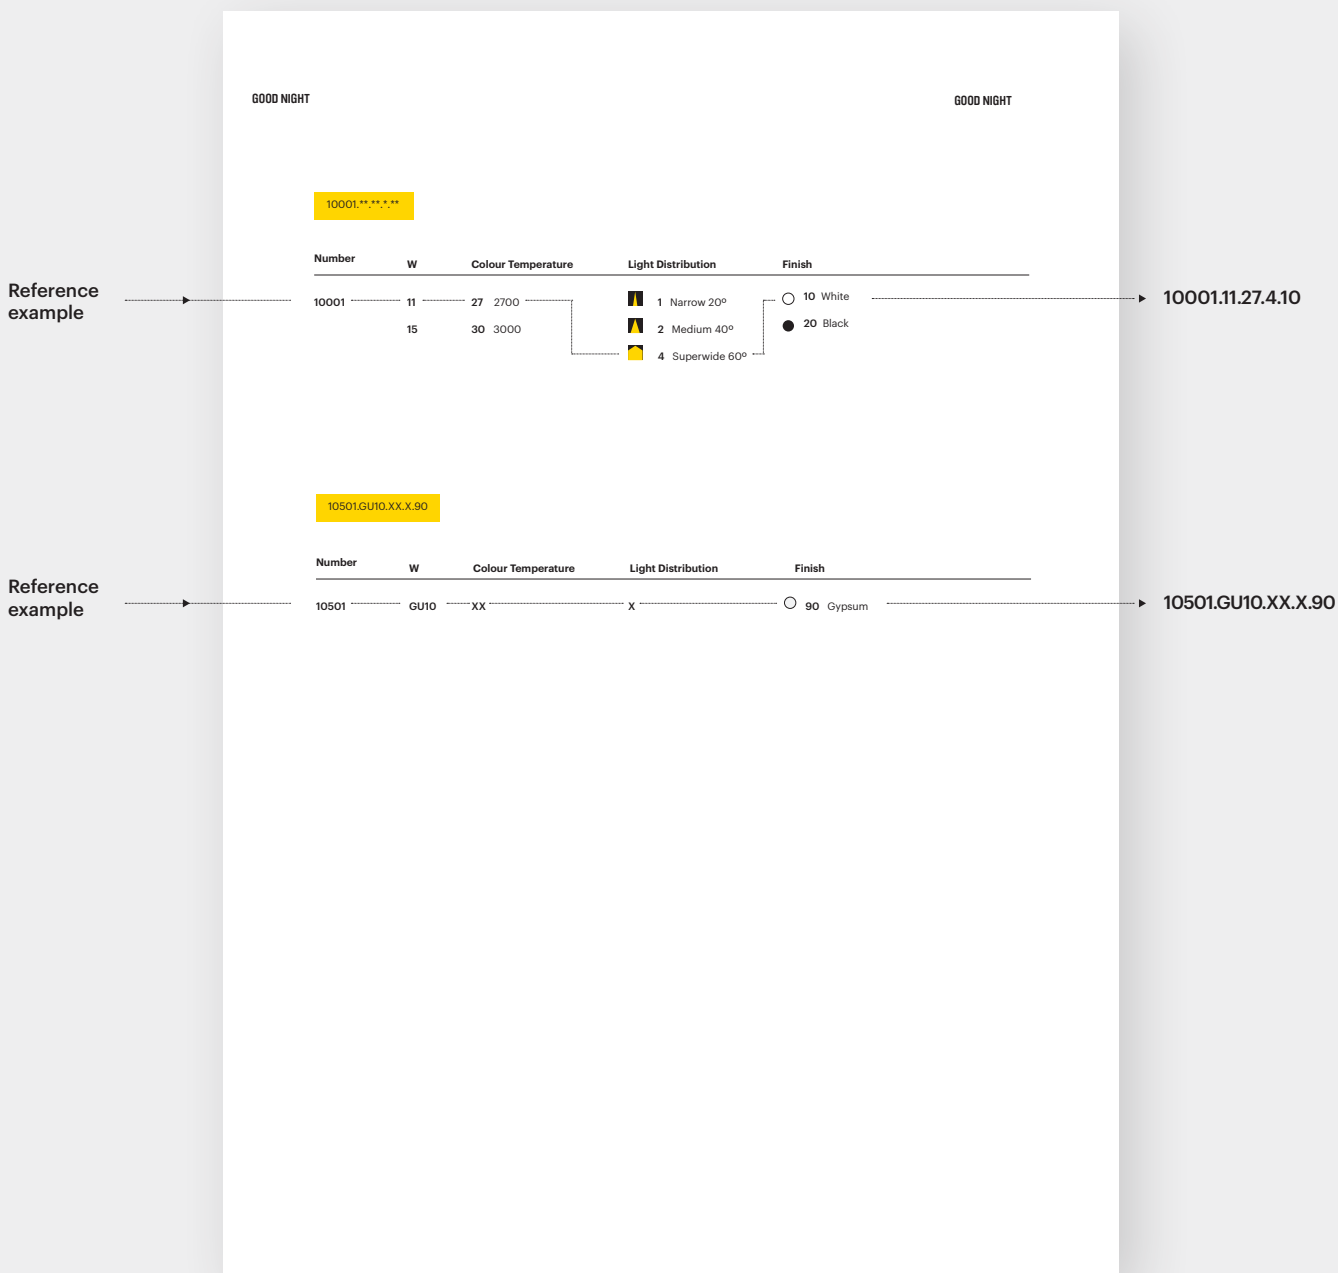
GOOD NIGHT

GOOD NIGHT

10001.**.**.*.**

Reference example

| Number | W | Colour Temperature | Light Distribution | Finish |
|---|---|---|---|---|
| 10001 | 11 | 27 2700 | 1 Narrow 20º | 10 White |
| | 15 | 30 3000 | 2 Medium 40º | 20 Black |
| | | | 4 Superwide 60º | |

10001.11.27.4.10

10501.GU10.XX.X.90

Reference example

| Number | W | Colour Temperature | Light Distribution | Finish |
|---|---|---|---|---|
| 10501 | GU10 | XX | X | 90 Gypsum |

10501.GU10.XX.X.90